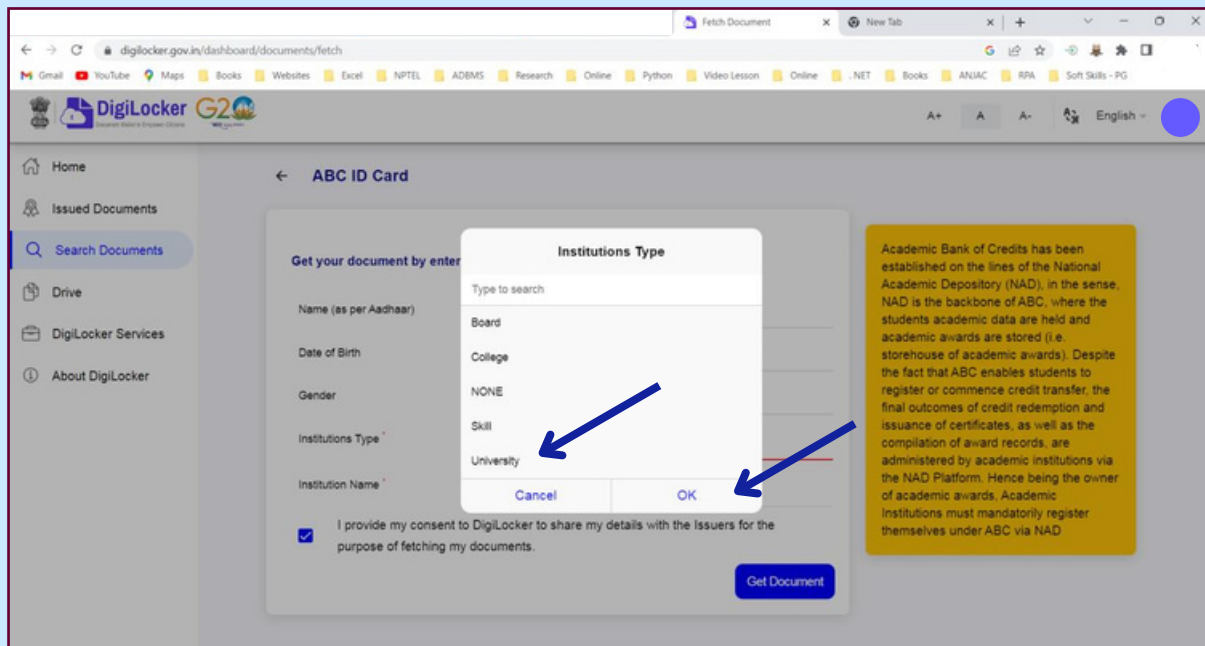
Fetch Document
New Tab
digilocker.gov.in/dashboard/documents/fetch
Gmail YouTube Maps Books Websites Excel NPTEL ADBMS Research Online Python Video Lesson Online .NET Books ANJAC RPA Soft Skills - PG

DigiLocker G20
A+ A A- English

Home
Issued Documents
Search Documents
Drive
DigiLocker Services
About DigiLocker

← ABC ID Card

Get your document by enter

Name (as per Aadhaar)
Date of Birth
Gender
Institutions Type *
Institution Name *

I provide my consent to DigiLocker to share my details with the Issuers for the purpose of fetching my documents.

Get Document

Institutions Type
Type to search
Board
College
NONE
Skill
University
Cancel OK

Academic Bank of Credits has been established on the lines of the National Academic Depository (NAD), in the sense, NAD is the backbone of ABC, where the students academic data are held and academic awards are stored (i.e. storehouse of academic awards). Despite the fact that ABC enables students to register or commence credit transfer, the final outcomes of credit redemption and issuance of certificates, as well as the compilation of award records, are administered by academic institutions via the NAD Platform. Hence being the owner of academic awards, Academic Institutions must mandatorily register themselves under ABC via NAD